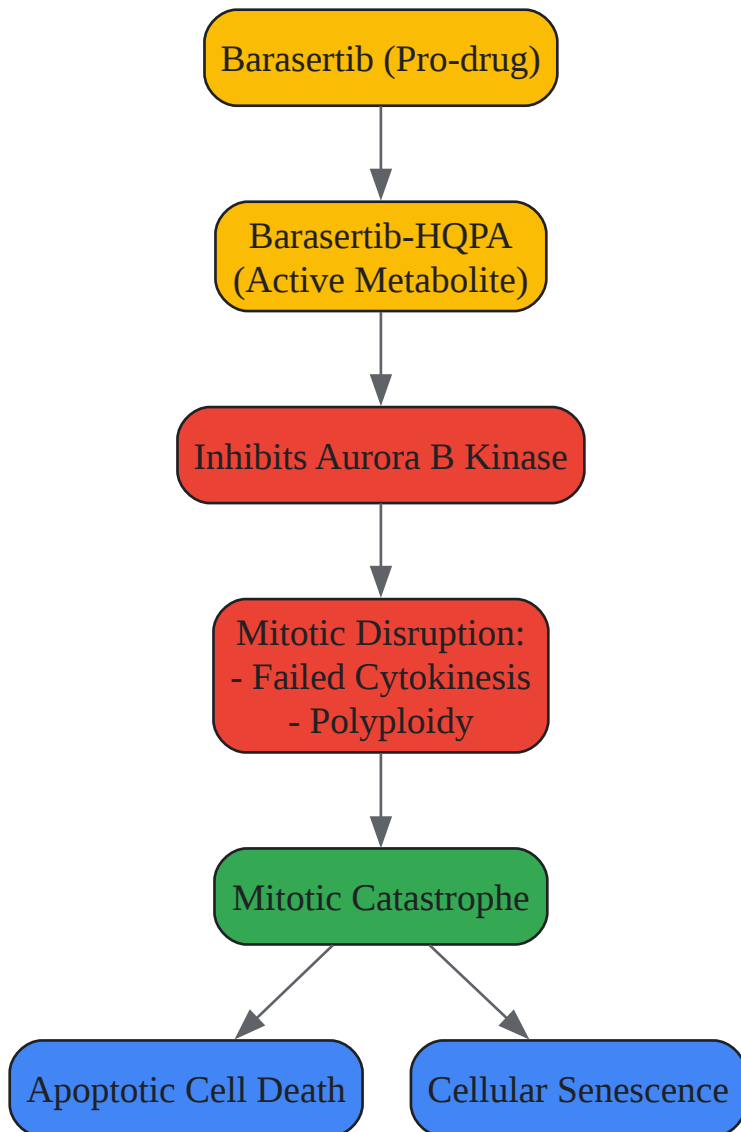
Barasertib (Pro-drug)

Barasertib-HQPA
(Active Metabolite)

Inhibits Aurora B Kinase

Mitotic Disruption:
- Failed Cytokinesis
- Polyploidy

Mitotic Catastrophe

Apoptotic Cell Death

Cellular Senescence